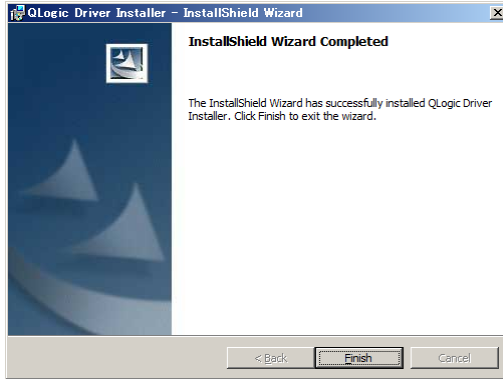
QLogic Driver Installer - InstallShield Wizard

InstallShield Wizard Completed

The InstallShield Wizard has successfully installed QLogic Driver Installer. Click Finish to exit the wizard.

< Back

Finish

Cancel